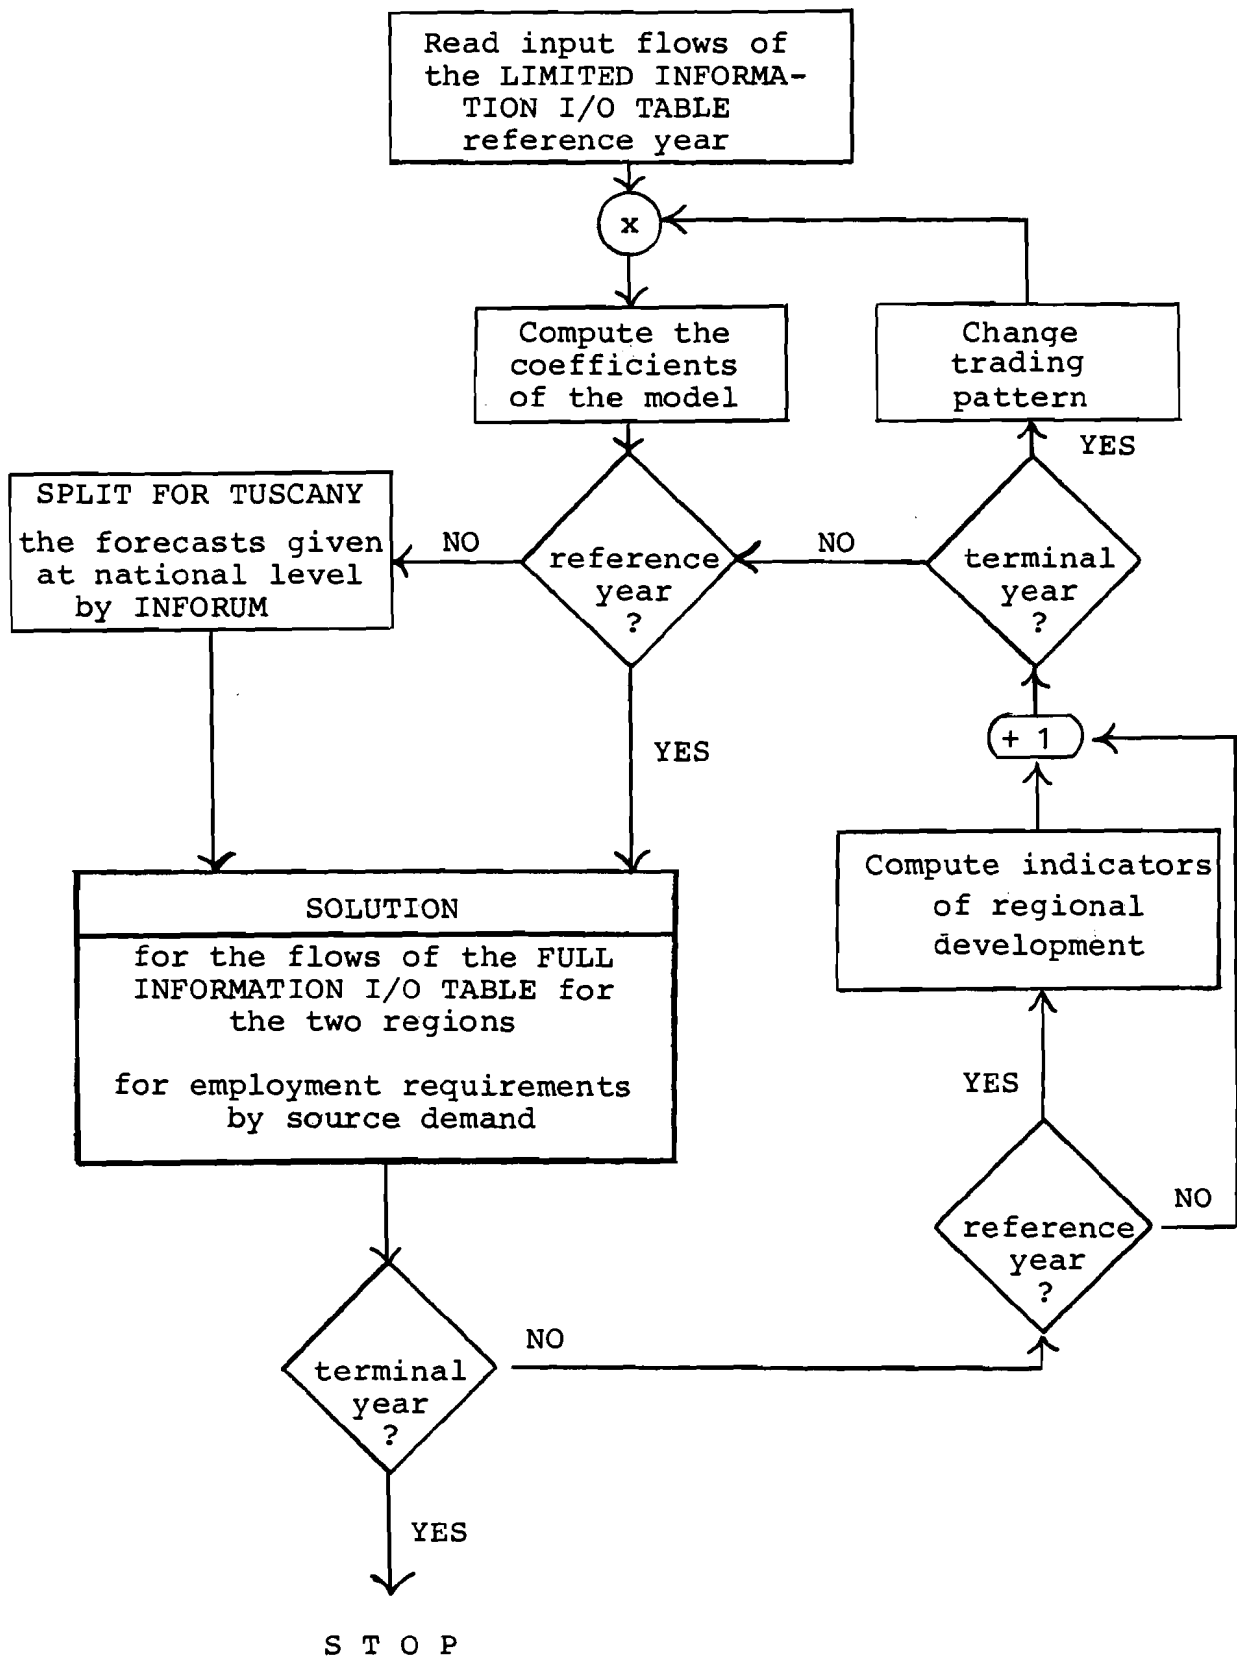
Read input flows of the LIMITED INFORMATION I/O TABLE reference year

x

Compute the coefficients of the model

Change trading pattern

YES

SPLIT FOR TUSCANY

the forecasts given at national level by INFORUM

NO

reference year ?

NO

terminal year ?

+ 1

YES

SOLUTION

for the flows of the FULL INFORMATION I/O TABLE for the two regions

for employment requirements by source demand

Compute indicators of regional development

YES

NO

reference year ?

NO

terminal year ?

YES

S T O P